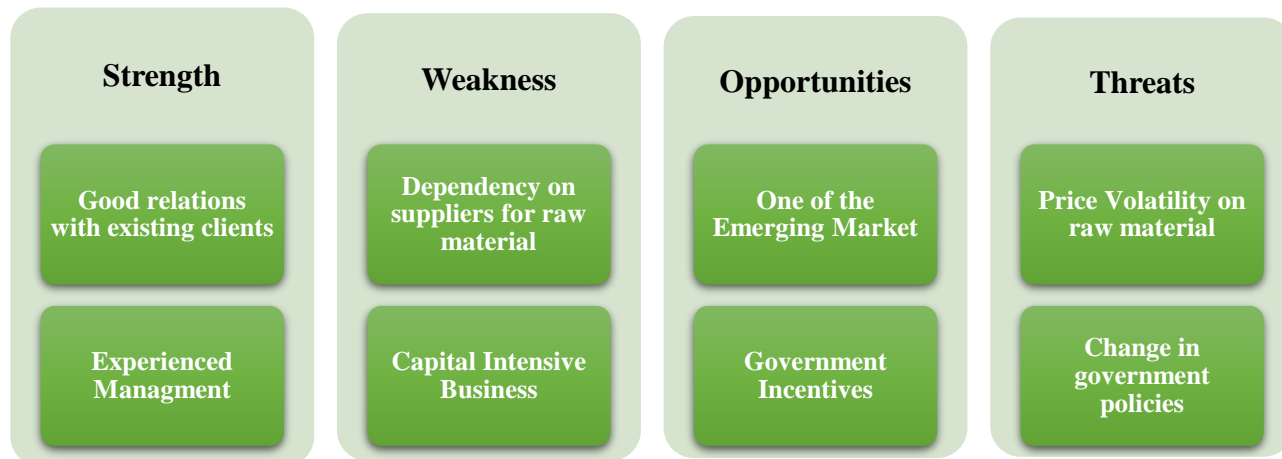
Strength

Good relations with existing clients

Experienced Managment

Weakness

Dependency on suppliers for raw material

Capital Intensive Business

Opportunities

One of the Emerging Market

Government Incentives

Threats

Price Volatility on raw material

Change in government policies